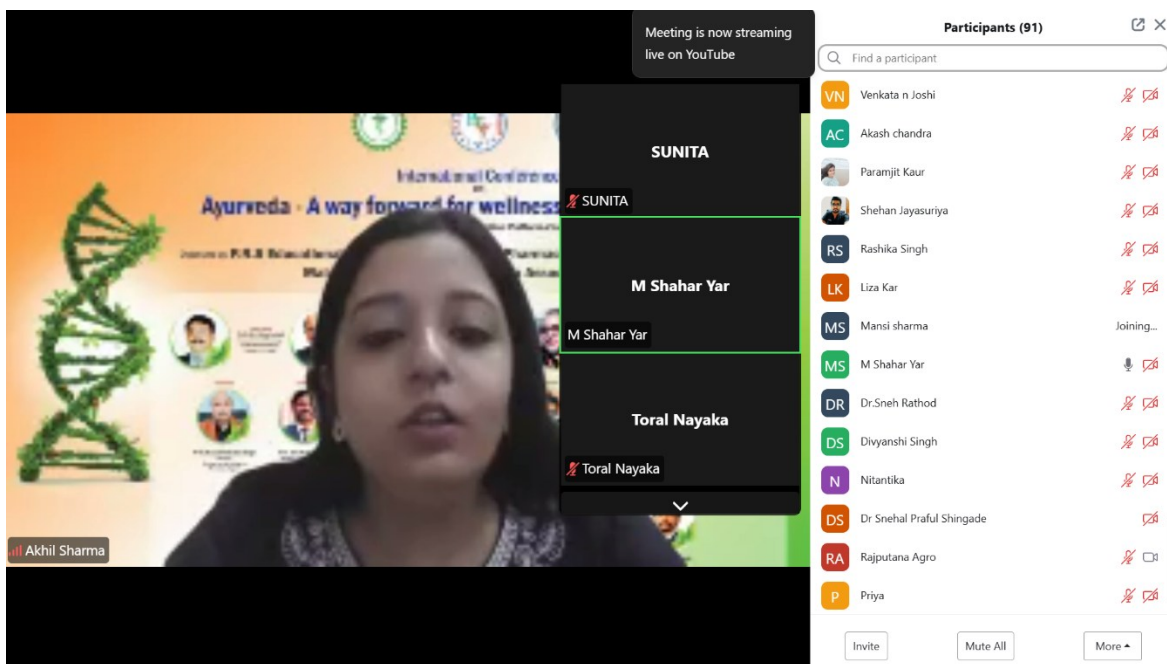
Meeting is now streaming live on YouTube

International Conference

Ayurveda - A way forward for wellness

SUNITA

SUNITA

M Shahar Yar

M Shahar Yar

Toral Nayaka

Toral Nayaka

Akhil Sharma

Participants (91)

Find a participant

VN Venkata n Joshi

AC Akash chandra

Paramjit Kaur

Shehan Jayasuriya

RS Rashika Singh

LK Liza Kar

MS Mansi sharma Joining...

MS M Shahar Yar

DR Dr.Sneh Rathod

DS Divyanshi Singh

N Nitantika

DS Dr Snehal Praful Shingade

RA Rajputana Agro

P Priya

Invite

Mute All

More